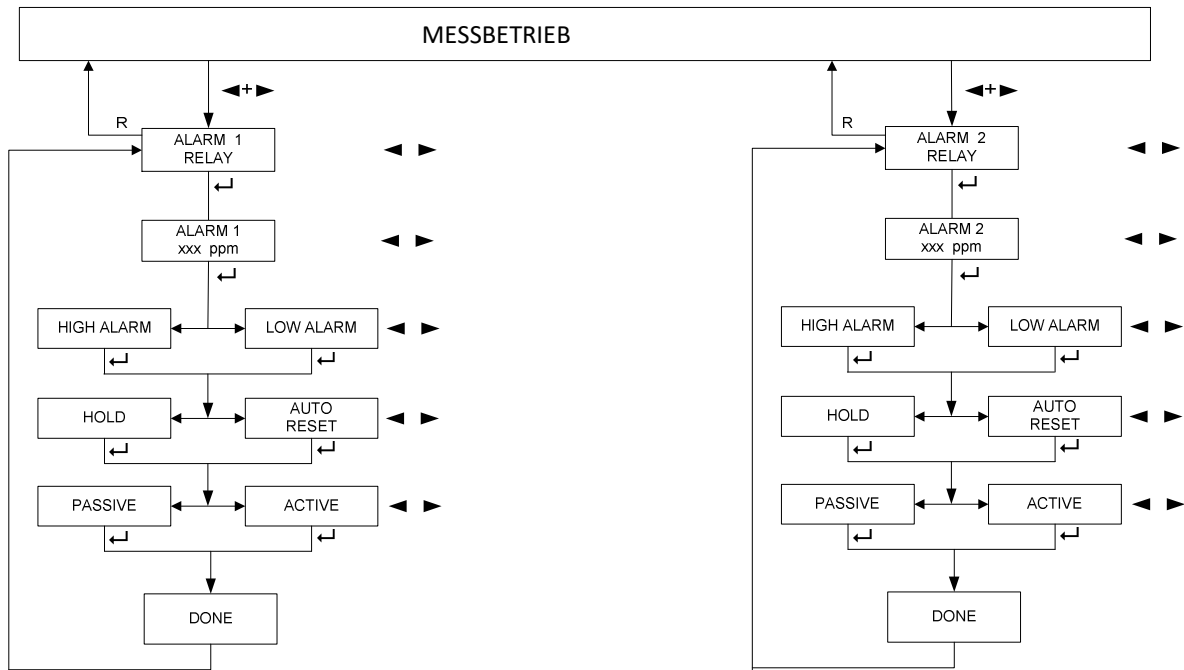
MESSBETRIEB

R

◄+►

ALARM 1 RELAY

◄ ►

↵

ALARM 1 xxx ppm

◄ ►

↵

HIGH ALARM

LOW ALARM

◄ ►

↵

↵

HOLD

AUTO RESET

◄ ►

↵

↵

PASSIVE

ACTIVE

◄ ►

↵

↵

DONE

R

◄+►

ALARM 2 RELAY

◄ ►

↵

ALARM 2 xxx ppm

◄ ►

↵

HIGH ALARM

LOW ALARM

◄ ►

↵

↵

HOLD

AUTO RESET

◄ ►

↵

↵

PASSIVE

ACTIVE

◄ ►

↵

↵

DONE